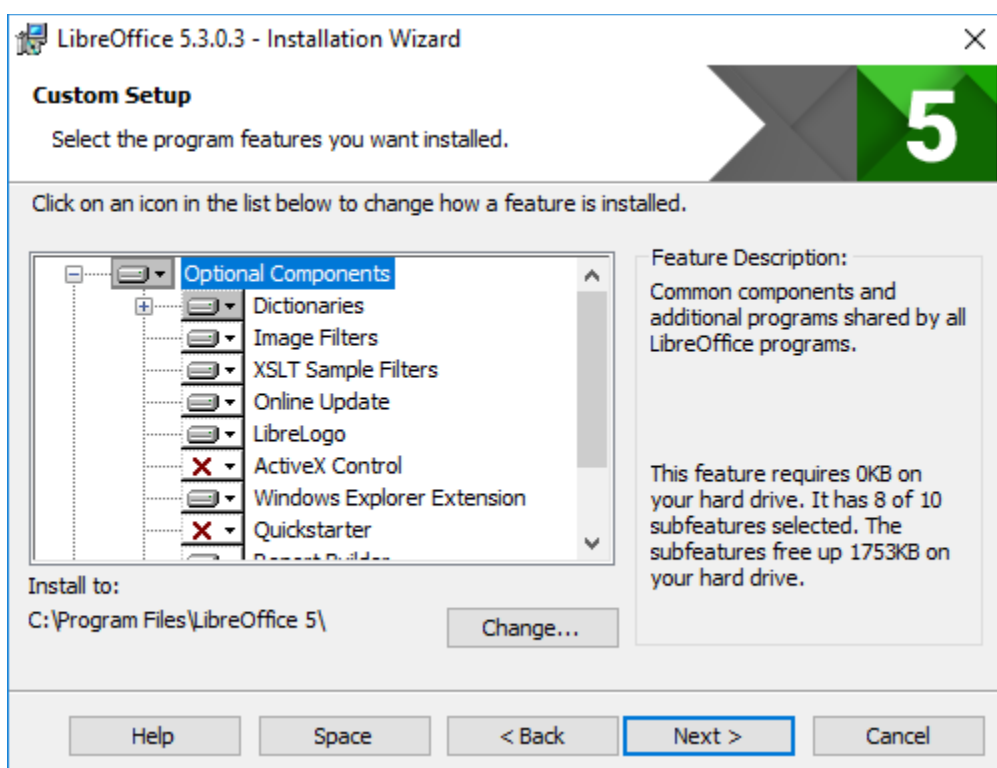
LibreOffice 5.3.0.3 - Installation Wizard

Custom Setup

Select the program features you want installed.

5

Click on an icon in the list below to change how a feature is installed.

Optional Components
Dictionaries
Image Filters
XSLT Sample Filters
Online Update
LibreLogo
ActiveX Control
Windows Explorer Extension
Quickstarter
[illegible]

Feature Description:

Common components and additional programs shared by all LibreOffice programs.

This feature requires 0KB on your hard drive. It has 8 of 10 subfeatures selected. The subfeatures free up 1753KB on your hard drive.

Install to:

C:\Program Files\LibreOffice 5\

Change...

Help Space < Back Next > Cancel